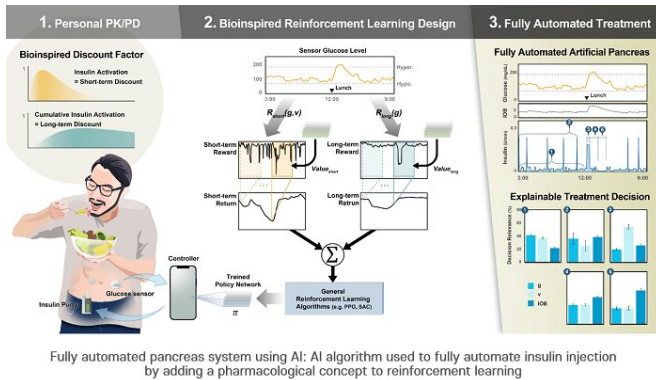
1. Personal PK/PD

2. Bioinspired Reinforcement Learning Design

3. Fully Automated Treatment

Bioinspired Discount Factor

Insulin Activation = Short-term Discount

Cumulative Insulin Activation = Long-term Discount

Sensor Glucose Level

Hyper.

Hypo.

Lunch

3:00

12:00

9:00

$R_{short}(g,v)$

$R_{long}(g)$

Short-term Reward

$Value_{short}$

Long-term Reward

$Value_{long}$

Short-term Return

Long-term Retrun

Controller

Trained Policy Network

$\pi$

General Reinforcement Learning Algorithms (e.g. PPO, SAC)

Insulin Pump

Glucose sensor

Fully Automated Artificial Pancreas

Glucose (mg/dL)

Lunch

IOB

Insulin (U/min)

12:00

Explainable Treatment Decision

Decision Relevance (%)

g

v

IOB

Fully automated pancreas system using AI: AI algorithm used to fully automate insulin injection by adding a pharmacological concept to reinforcement learning